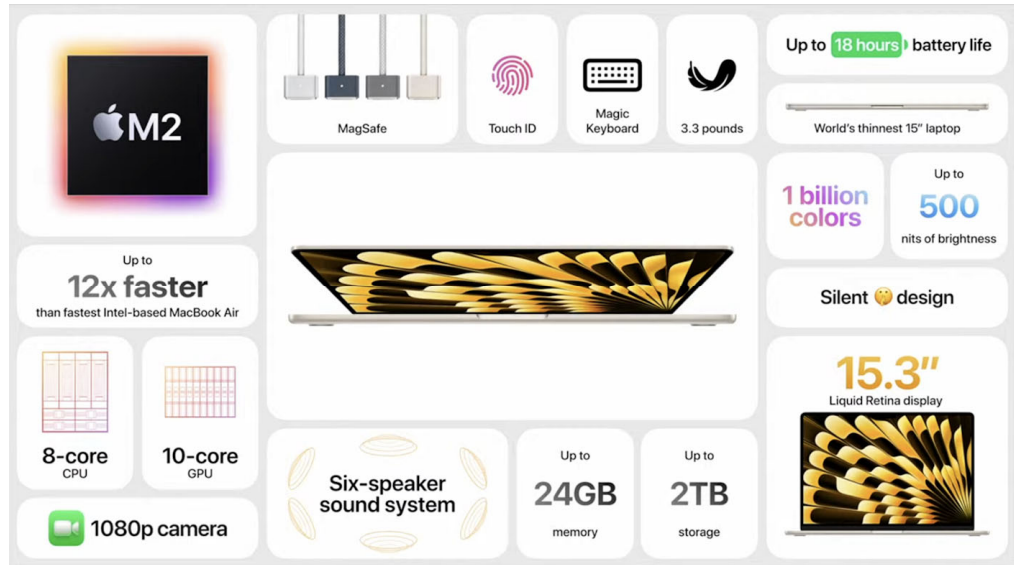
M2

MagSafe

Touch ID

Magic Keyboard

3.3 pounds

Up to 18 hours battery life

World's thinnest 15" laptop

1 billion colors

Up to 500 nits of brightness

Up to 12x faster than fastest Intel-based MacBook Air

Silent design

15.3" Liquid Retina display

8-core CPU

10-core GPU

Six-speaker sound system

Up to 24GB memory

Up to 2TB storage

1080p camera